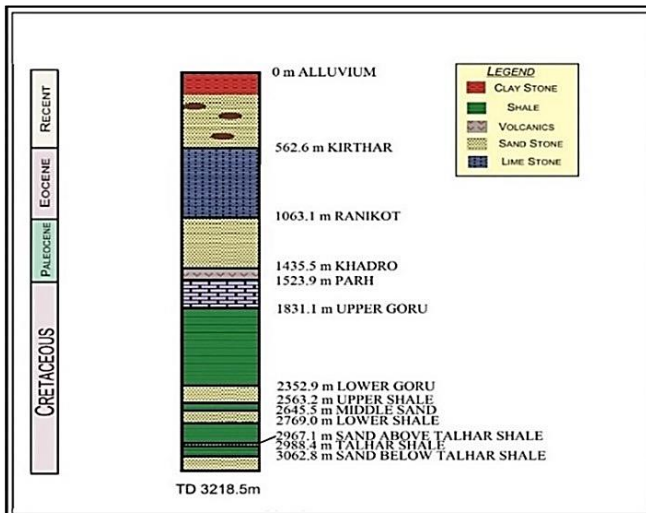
Recent

Eocene

Paleocene

Cretaceous

0 m ALLUVIUM

562.6 m KIRTHAR

1063.1 m RANIKOT

1435.5 m KHADRO
1523.9 m PARH

1831.1 m UPPER GORU

2352.9 m LOWER GORU
2563.2 m UPPER SHALE
2645.5 m MIDDLE SAND
2769.0 m LOWER SHALE
2967.1 m SAND ABOVE TALHAR SHALE
2988.4 m TALHAR SHALE
3062.8 m SAND BELOW TALHAR SHALE

TD 3218.5m

Legend
Clay Stone
Shale
Volcanics
Sand Stone
Lime Stone